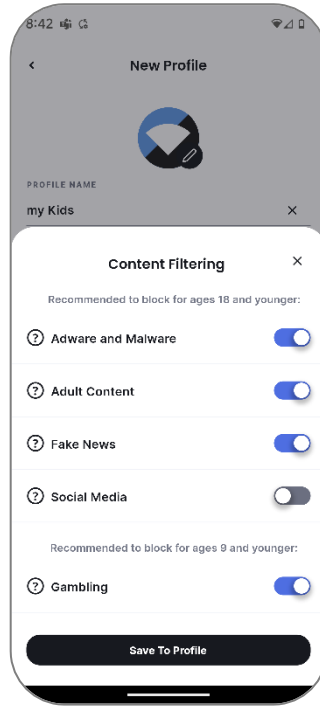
8:42

New Profile

PROFILE NAME

my Kids

×

Content Filtering

×

Recommended to block for ages 18 and younger:

Adware and Malware

Adult Content

Fake News

Social Media

Recommended to block for ages 9 and younger:

Gambling

Save To Profile